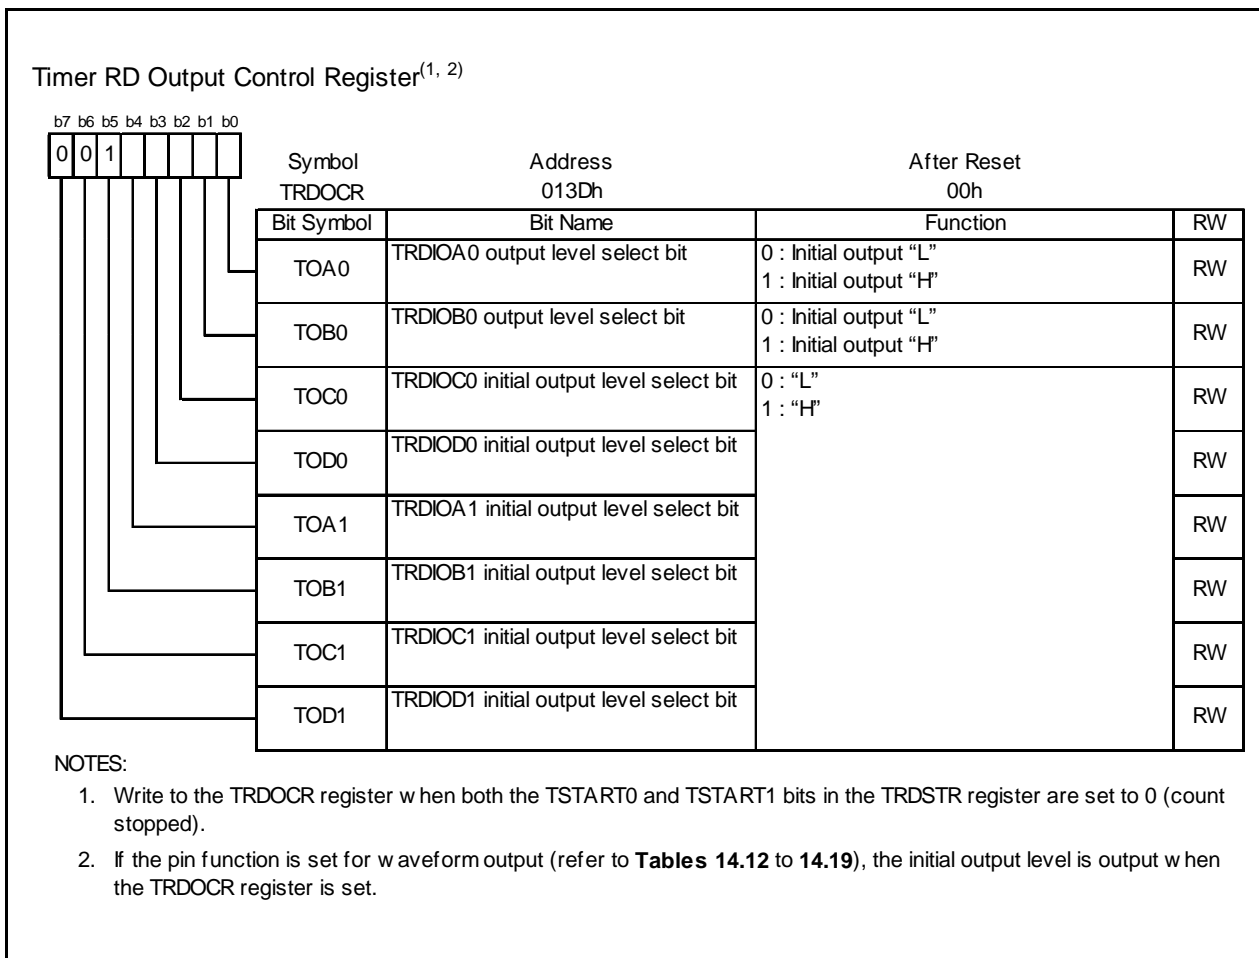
Timer RD Output Control Register$^{(1, 2)}$

b7 b6 b5 b4 b3 b2 b1 b0
0 0 1

| Symbol | Address | After Reset |
|---|---|---|
| TRDOCR | 013Dh | 00h |

| Bit Symbol | Bit Name | Function | RW |
|---|---|---|---|
| TOA0 | TRDIOA0 output level select bit | 0 : Initial output “L” 1 : Initial output “H” | RW |
| TOB0 | TRDIOB0 output level select bit | 0 : Initial output “L” 1 : Initial output “H” | RW |
| TOC0 | TRDIOC0 initial output level select bit | 0 : “L” 1 : “H” | RW |
| TOD0 | TRDIOD0 initial output level select bit | | RW |
| TOA1 | TRDIOA1 initial output level select bit | | RW |
| TOB1 | TRDIOB1 initial output level select bit | | RW |
| TOC1 | TRDIOC1 initial output level select bit | | RW |
| TOD1 | TRDIOD1 initial output level select bit | | RW |

NOTES:
1. Write to the TRDOCR register w hen both the TSTART0 and TSTART1 bits in the TRDSTR register are set to 0 (count stopped).
2. If the pin function is set for w aveform output (refer to **Tables 14.12** to **14.19**), the initial output level is output w hen the TRDOCR register is set.